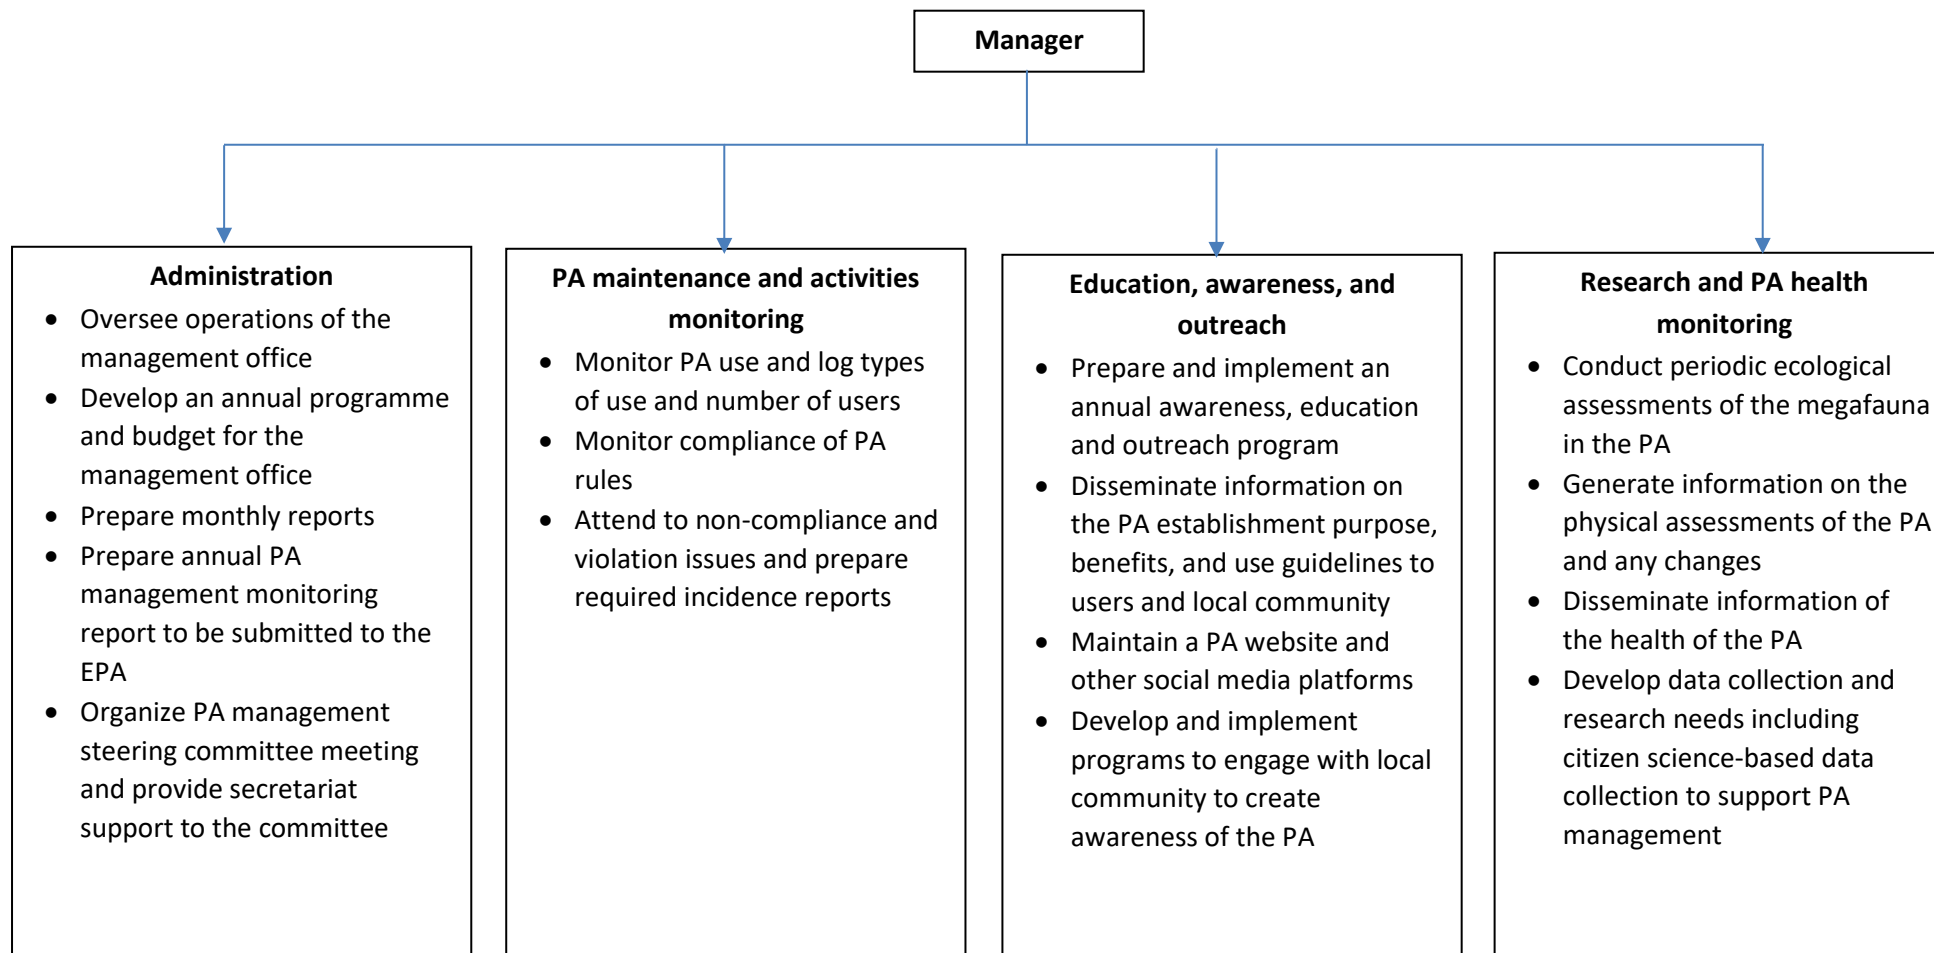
Manager

Administration
- Oversee operations of the management office
- Develop an annual programme and budget for the management office
- Prepare monthly reports
- Prepare annual PA management monitoring report to be submitted to the EPA
- Organize PA management steering committee meeting and provide secretariat support to the committee

PA maintenance and activities monitoring
- Monitor PA use and log types of use and number of users
- Monitor compliance of PA rules
- Attend to non-compliance and violation issues and prepare required incidence reports

Education, awareness, and outreach
- Prepare and implement an annual awareness, education and outreach program
- Disseminate information on the PA establishment purpose, benefits, and use guidelines to users and local community
- Maintain a PA website and other social media platforms
- Develop and implement programs to engage with local community to create awareness of the PA

Research and PA health monitoring
- Conduct periodic ecological assessments of the megafauna in the PA
- Generate information on the physical assessments of the PA and any changes
- Disseminate information of the health of the PA
- Develop data collection and research needs including citizen science-based data collection to support PA management